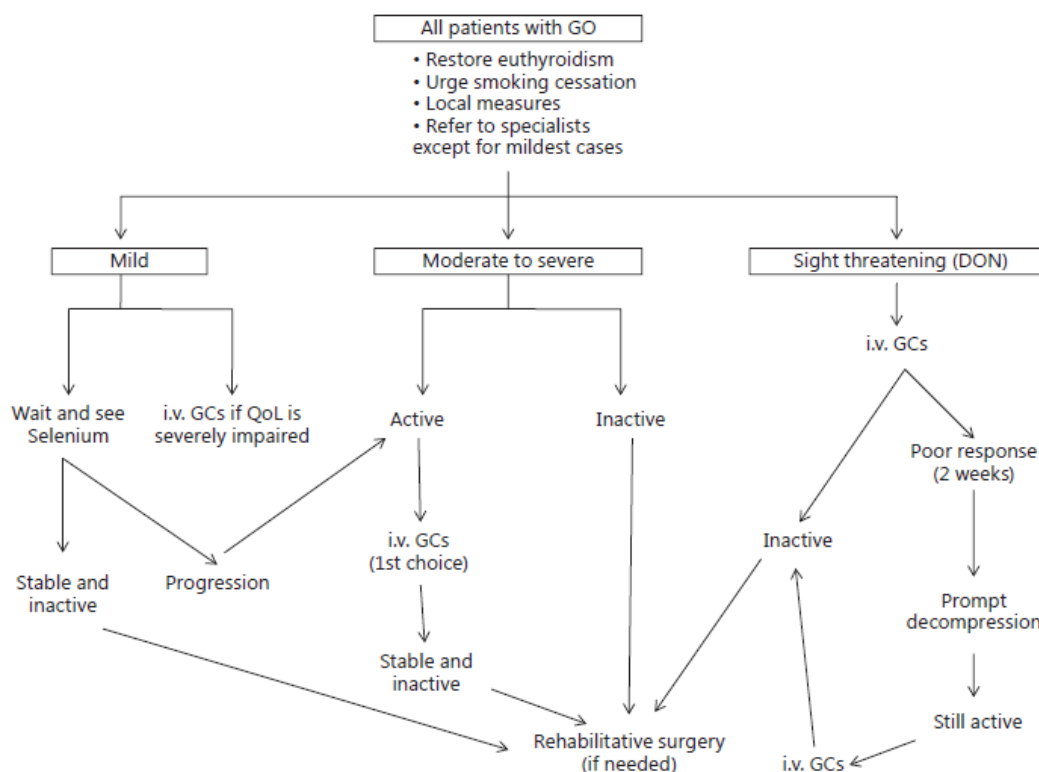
All patients with GO

• Restore euthyroidism
• Urge smoking cessation
• Local measures
• Refer to specialists except for mildest cases

Mild

Moderate to severe

Sight threatening (DON)

Wait and see Selenium

i.v. GCs if QoL is severely impaired

Active

Inactive

i.v. GCs

Poor response (2 weeks)

Stable and inactive

Progression

i.v. GCs (1st choice)

Inactive

Prompt decompression

Stable and inactive

Still active

Rehabilitative surgery (if needed)

i.v. GCs